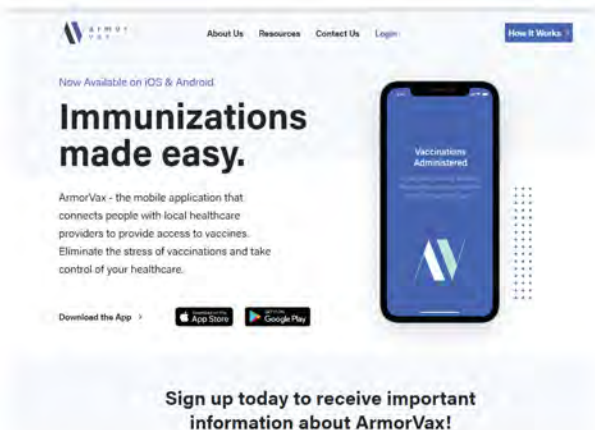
ARMOR VAX

About Us Resources Contact Us Login

How It Works >

Now Available on iOS & Android

Immunizations made easy.

ArmorVax - the mobile application that connects people with local healthcare providers to provide access to vaccines. Eliminate the stress of vaccinations and take control of your healthcare.

Download the App >

App Store

Google Play

Vaccinations Administered

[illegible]

Sign up today to receive important information about ArmorVax!